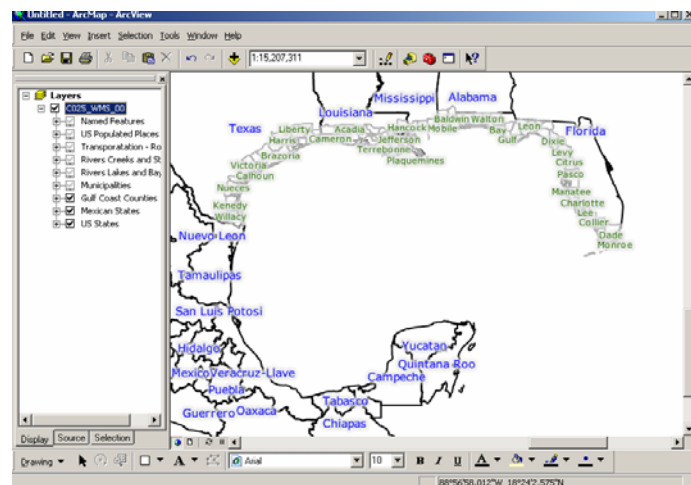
Untitled - ArcMap - ArcView

File Edit View Insert Selection Tools Window Help

1:15,207,311

Layers
C025_WMS_00
Named Features
US Populated Places
Transporatation - Ro
Rivers Creeks and St
Rivers Lakes and Bay
Municipalities
Gulf Coast Counties
Mexican States
US States

Display Source Selection

Mississippi
Alabama
Louisiana
Texas
Liberty
Acadia
Hancock
Baldwin
Walton
Mobile
Bay
Leon
Florida
Harris
Cameron
Jefferson
Gulf
Dixie
Brazoria
Terrebonne
Plaquemines
Levy
Victoria
Citrus
Calhoun
Pasco
Nueces
Manatee
Charlotte
Kenedy
Lee
Willacy
Collier
Dade
Monroe
Nuevo Leon
Tamaulipas
San Luis Potosi
Yucatan
Hidalgo
Quintana Roo
Mexico
Veracruz-Llave
Campeche
Puebla
Tabasco
Guerrero
Oaxaca
Chiapas

Drawing
Arial
10
B I U A

88°56'58.01"W 18°24'2.575"N